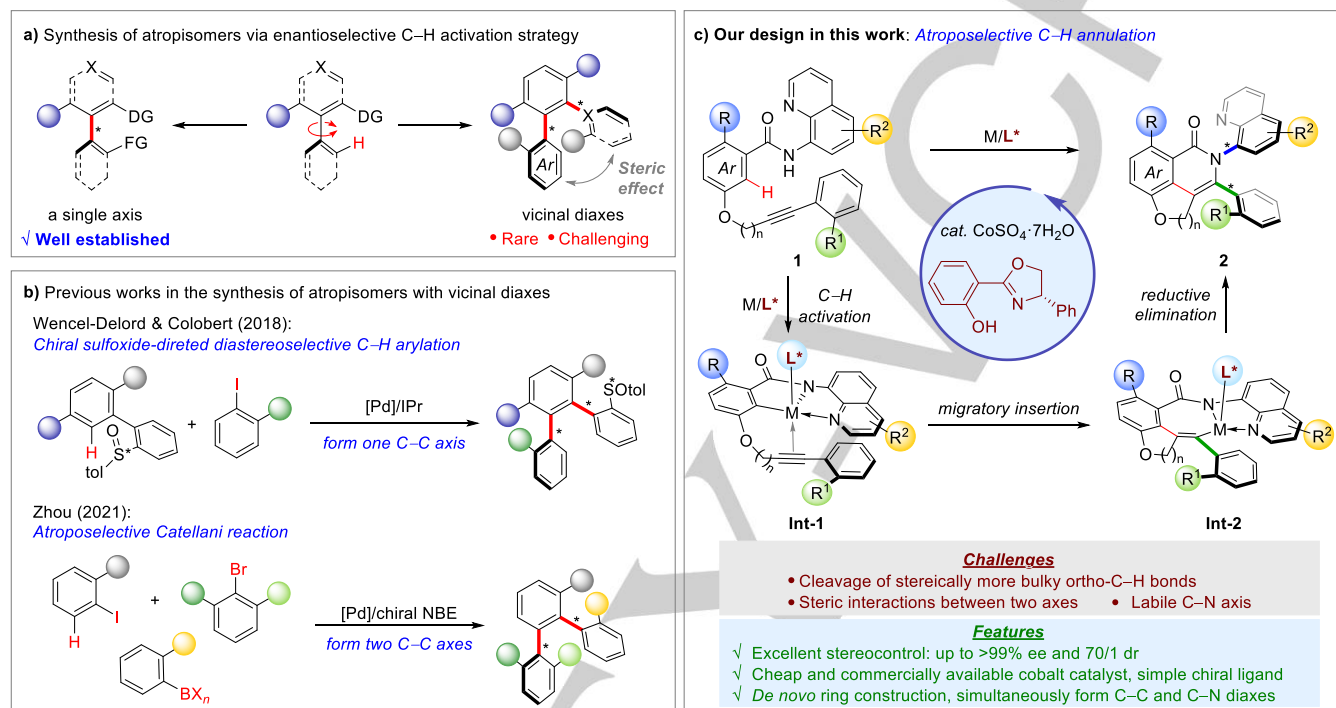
**a)** Synthesis of atropisomers via enantioselective C–H activation strategy

X DG * FG

X DG H

* X * Ar

Steric effect

a single axis
√ **Well established**

vicinal diaxes
• Rare • Challenging

**b)** Previous works in the synthesis of atropisomers with vicinal diaxes

Wencel-Delord & Colobert (2018):
*Chiral sulfoxide-direted diastereoselective C–H arylation*

H O S* tol + I

[Pd]/IPr
*form one C–C axis*

* SOtol *

Zhou (2021):
*Atroposelective Catellani reaction*

H I + Br BX$_n$

[Pd]/chiral NBE
*form two C–C axes*

* *

**c) Our design in this work**: *Atroposelective C–H annulation*

R O N H N Ar H O n R$^2$ R$^1$

**1**

M/**L***

R O N N * Ar * O n R$^1$ R$^2$

**2**

*cat.* CoSO$_4$·7H$_2$O

OH N O Ph

M/**L*** *C–H activation*

*reductive elimination*

R O L* N M N O n R$^2$ R$^1$

**Int-1**

*migratory insertion*

R O L* N M N O n R$^1$ R$^2$

**Int-2**

***Challenges***
• Cleavage of stereically more bulky ortho-C–H bonds
• Steric interactions between two axes • Labile C–N axis

***Features***
√ Excellent stereocontrol: up to >99% ee and 70/1 dr
√ Cheap and commercially available cobalt catalyst, simple chiral ligand
√ *De novo* ring construction, simultaneously form C–C and C–N diaxes